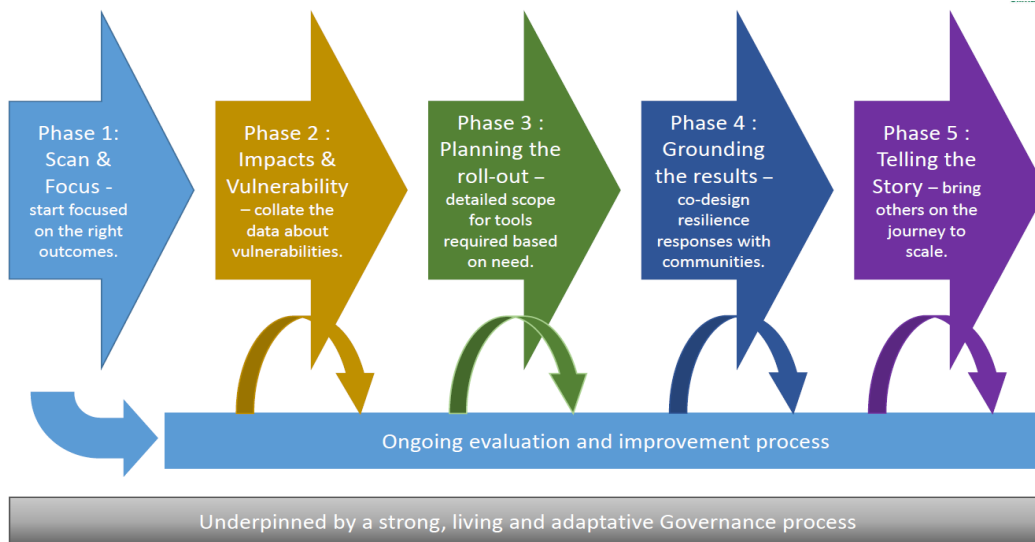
Phase 1: Scan & Focus - start focused on the right outcomes.

Phase 2 : Impacts & Vulnerability – collate the data about vulnerabilities.

Phase 3 : Planning the roll-out – detailed scope for tools required based on need.

Phase 4 : Grounding the results – co-design resilience responses with communities.

Phase 5 : Telling the Story – bring others on the journey to scale.

Ongoing evaluation and improvement process

Underpinned by a strong, living and adaptative Governance process